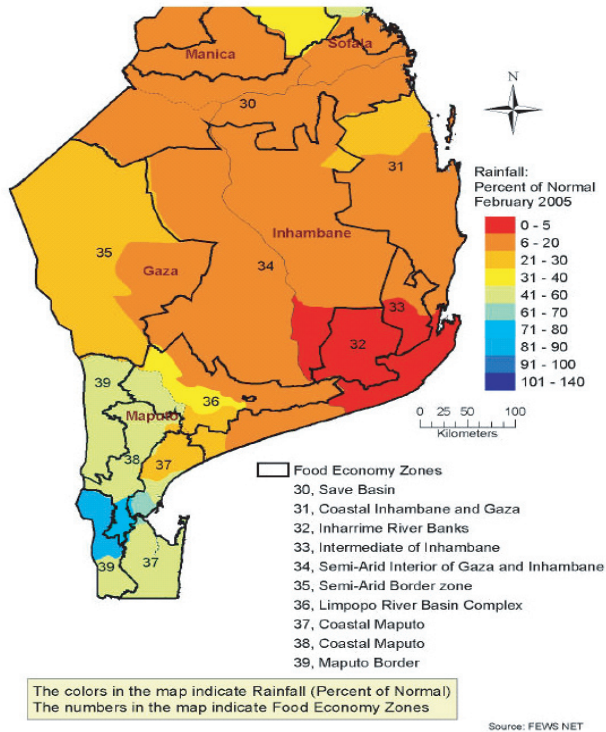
Manica
Sofala
30
N
31
Rainfall:
Percent of Normal
February 2005
Inhambane
35
Gaza
34
0 - 5
6 - 20
21 - 30
31 - 40
41 - 60
61 - 70
71 - 80
81 - 90
91 - 100
101 - 140
33
32
39
36
Maputo
0 25 50 100
Kilometers
38
37
39
37
Food Economy Zones
30, Save Basin
31, Coastal Inhambane and Gaza
32, Inharrime River Banks
33, Intermediate of Inhambane
34, Semi-Arid Interior of Gaza and Inhambane
35, Semi-Arid Border zone
36, Limpopo River Basin Complex
37, Coastal Maputo
38, Coastal Maputo
39, Maputo Border

The colors in the map indicate Rainfall (Percent of Normal)
The numbers in the map indicate Food Economy Zones

Source: FEWS NET